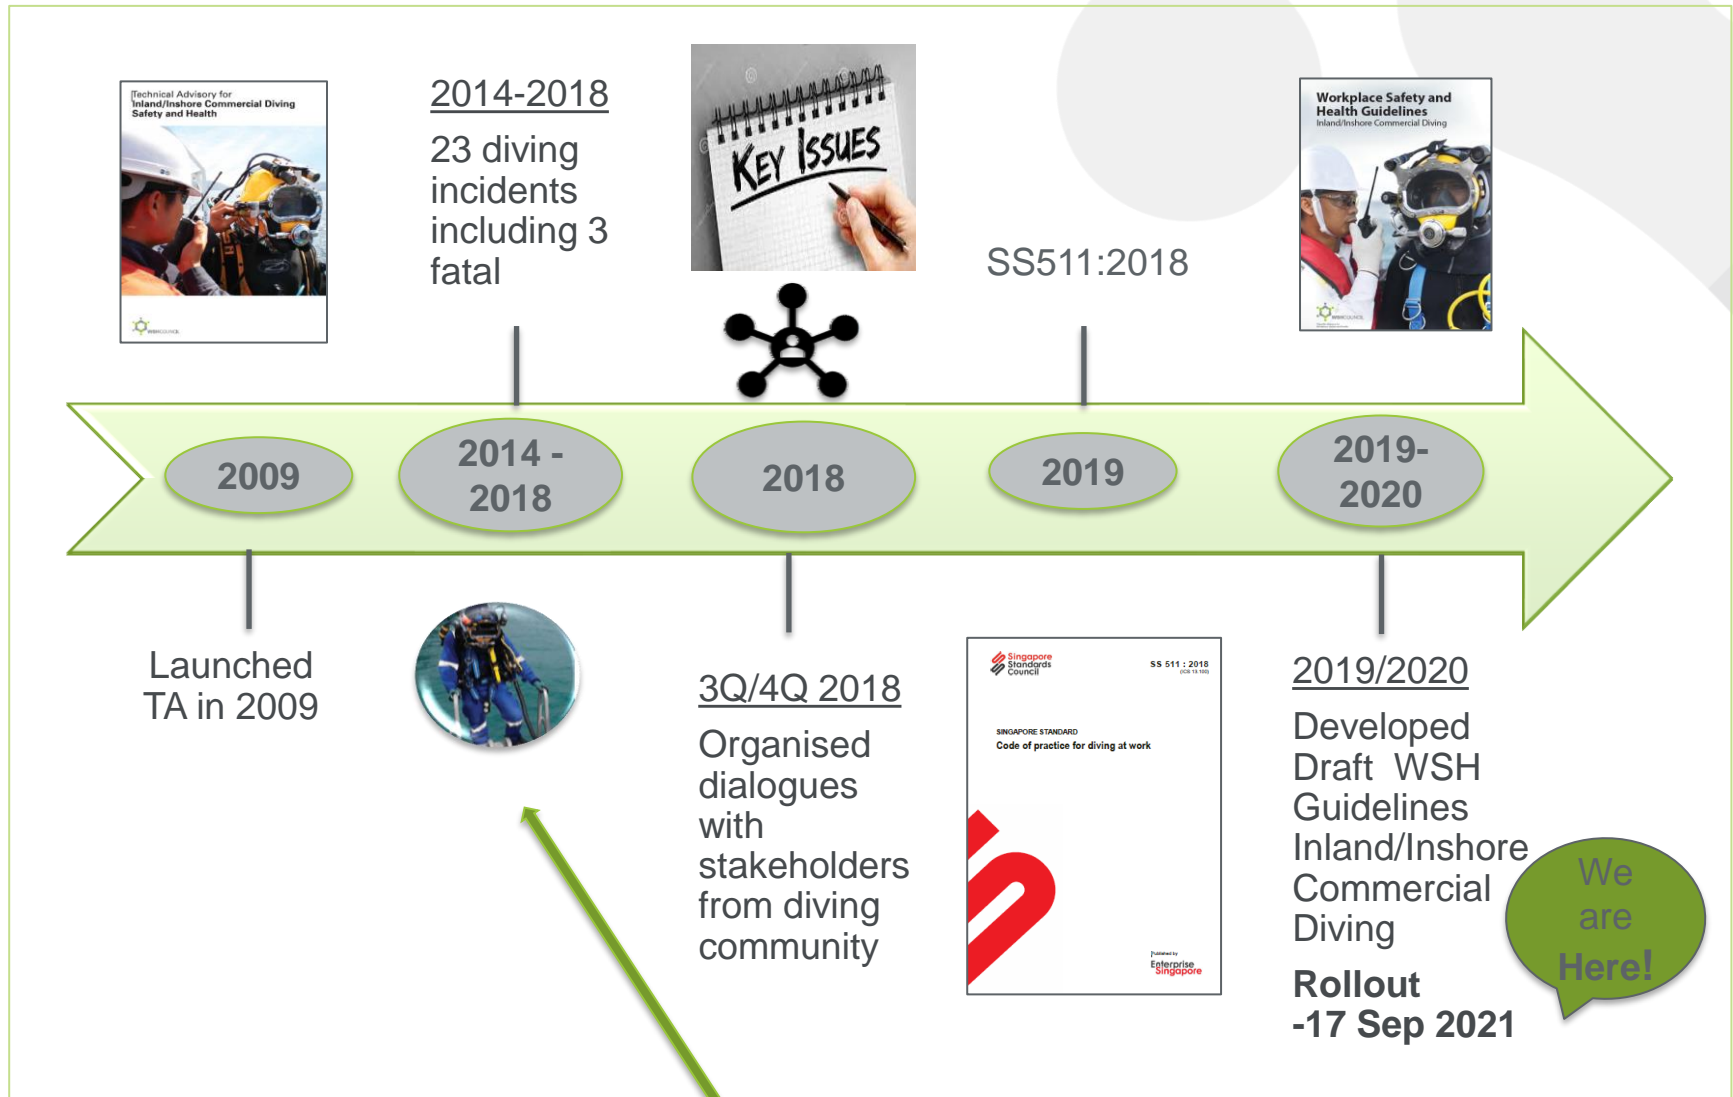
Technical Advisory for Inland/Inshore Commercial Diving Safety and Health

2014-2018

23 diving incidents including 3 fatal

KEY ISSUES

SS511:2018

Workplace Safety and Health Guidelines
Inland/Inshore Commercial Diving

2009

2014 - 2018

2018

2019

2019-2020

Launched TA in 2009

3Q/4Q 2018

Organised dialogues with stakeholders from diving community

Singapore Standards Council

SS 511 : 2018

SINGAPORE STANDARD
Code of practice for diving at work

Enterprise Singapore

2019/2020

Developed Draft WSH Guidelines Inland/Inshore Commercial Diving

Rollout -17 Sep 2021

We are Here!